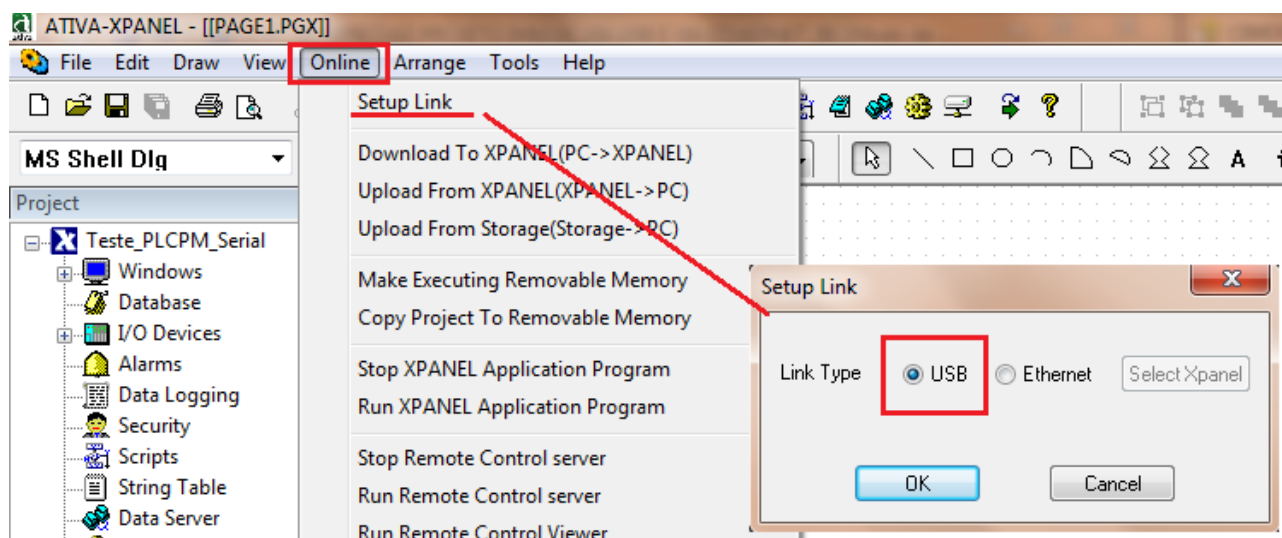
ATIVA-XPANEL - [[PAGE1.PGX]]

File Edit Draw View Online Arrange Tools Help

MS Shell Dlg

Project

Teste_PLCPM_Serial
Windows
Database
I/O Devices
Alarms
Data Logging
Security
Scripts
String Table
Data Server

Setup Link
Download To XPANEL(PC->XPANEL)
Upload From XPANEL(XPANEL->PC)
Upload From Storage(Storage->PC)
Make Executing Removable Memory
Copy Project To Removable Memory
Stop XPANEL Application Program
Run XPANEL Application Program
Stop Remote Control server
Run Remote Control server
Run Remote Control Viewer

Setup Link
Link Type USB Ethernet Select Xpanel
OK Cancel